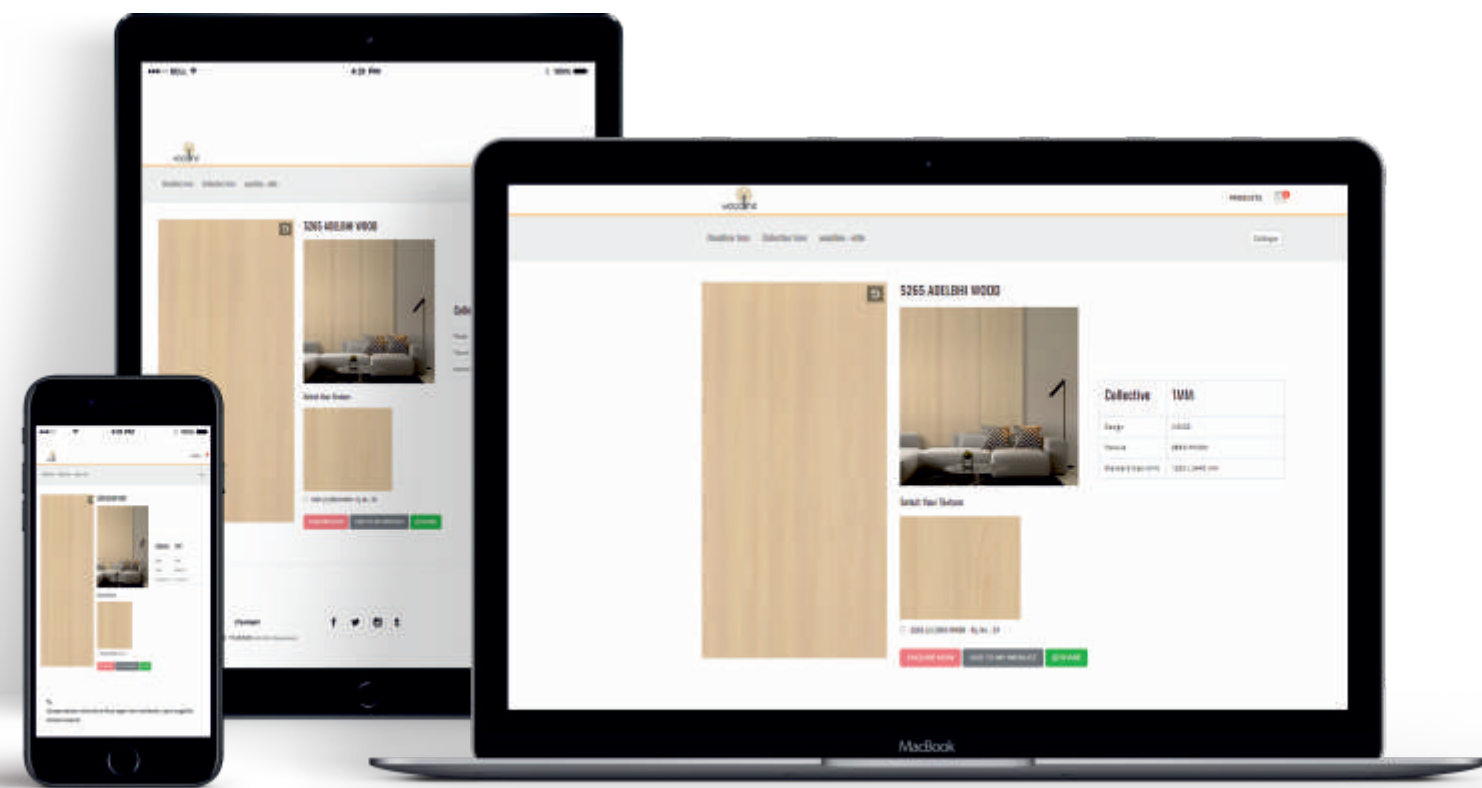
•••• BELL
4:21 PM
100%

5265 ADELBHI WOOD

Select Your Texture

ENQUIRE NOW
ADD TO MY WISHLIST
SHARE

Contact

5265 ADELBHI WOOD

PRODUCTS

Collective

5265 ADELBHI WOOD

Collective
1MM

Design
Texture
Standard Size (mm)

Select Your Texture

ENQUIRE NOW
ADD TO MY WISHLIST
SHARE

MacBook